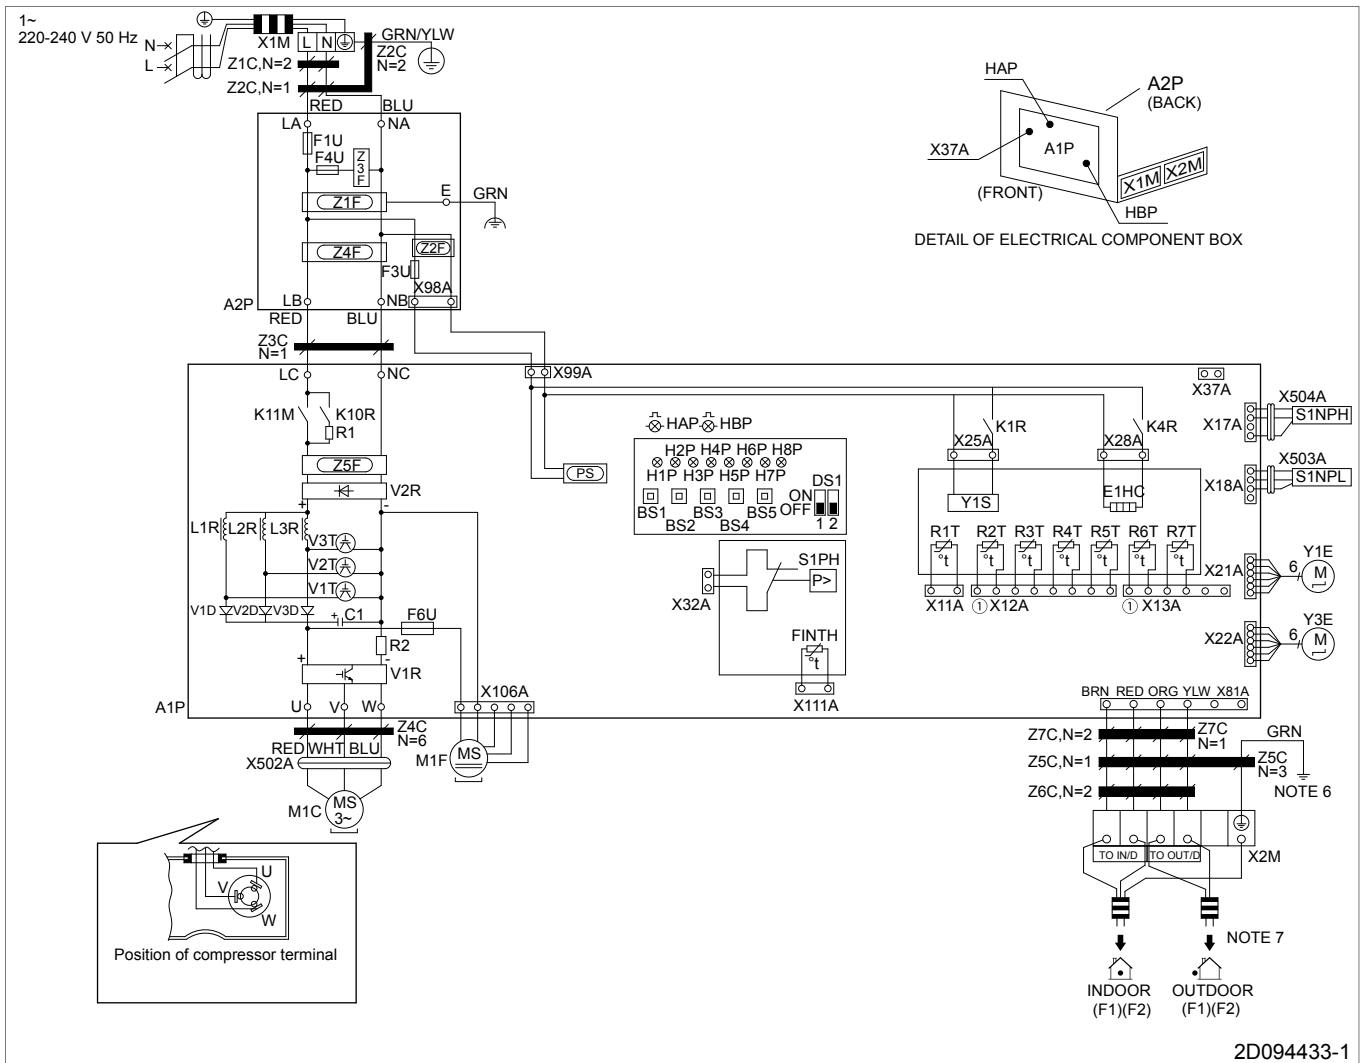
1~
220-240 V 50 Hz
N
L
X1M
L N
GRN/YLW
Z2C
N=2
Z1C,N=2
Z2C,N=1
RED BLU
LA NA
F1U
F4U
Z3F
E GRN
Z1F
Z4F
Z2F
F3U
A2P
LB NB
X98A
RED BLU
Z3C
N=1
LC NC
X99A
K11M K10R
R1
Z5F
V2R
L1R L2R L3R
V3T
V2T
V1T
V1D V2D V3D
C1
F6U
R2
V1R
A1P
U V W
X106A
Z4C
N=6
RED WHT BLU
X502A
M1C
MS
3~
MS
M1F
PS
HAP HBP
H2P H4P H6P H8P
H1P H3P H5P H7P
DS1
ON
OFF
1 2
BS1 BS2 BS3 BS4 BS5
S1PH
P>
X32A
FINTH
X111A
X37A
X25A K1R
X28A K4R
Y1S
E1HC
R1T R2T R3T R4T R5T R6T R7T
X11A ① X12A ① X13A
X504A
X17A S1NPH
X503A
X18A S1NPL
X21A 6 Y1E M
X22A 6 Y3E M
BRN RED ORG YLW X81A
Z7C,N=2
Z7C
N=1
GRN
Z5C,N=1
Z5C
N=3
NOTE 6
Z6C,N=2
TO IN/D TO OUT/D
X2M
NOTE 7
INDOOR
(F1)(F2)
OUTDOOR
(F1)(F2)
HAP
A2P
(BACK)
X37A
A1P
X1M X2M
(FRONT)
HBP
DETAIL OF ELECTRICAL COMPONENT BOX
U
V
W
Position of compressor terminal
2D094433-1